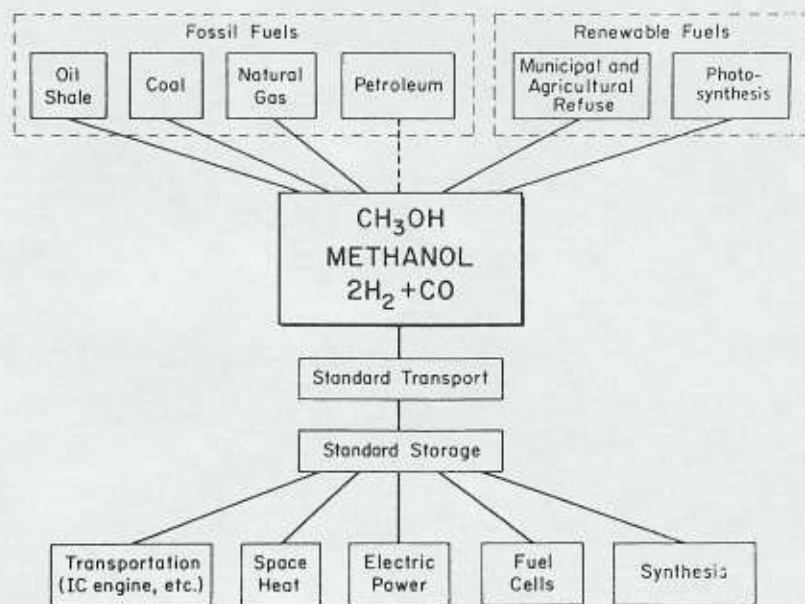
Fossil Fuels

Oil Shale

Coal

Natural Gas

Petroleum

Renewable Fuels

Municipal and Agricultural Refuse

Photo-synthesis

$CH_3OH$
METHANOL
$2H_2 + CO$

Standard Transport

Standard Storage

Transportation (IC engine, etc.)

Space Heat

Electric Power

Fuel Cells

Synthesis